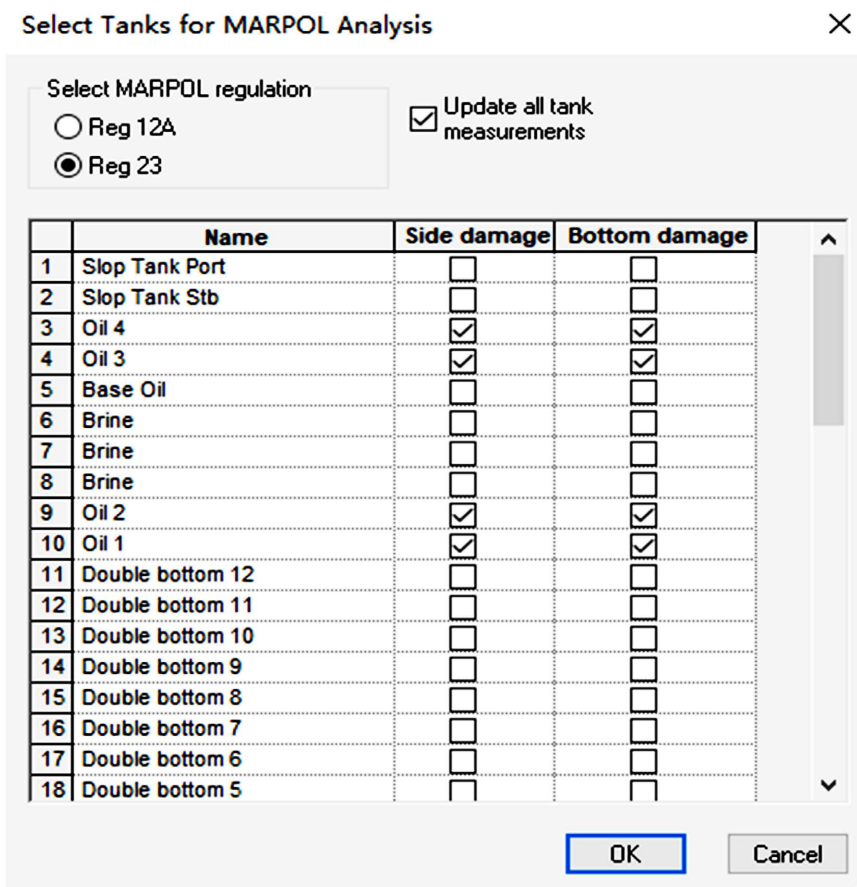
Select Tanks for MARPOL Analysis

Select MARPOL regulation
Reg 12A
Reg 23

Update all tank measurements

| | Name | Side damage | Bottom damage |
|---|---|---|---|
| 1 | Slop Tank Port | ☐ | ☐ |
| 2 | Slop Tank Stb | ☐ | ☐ |
| 3 | Oil 4 | ☑ | ☑ |
| 4 | Oil 3 | ☑ | ☑ |
| 5 | Base Oil | ☐ | ☐ |
| 6 | Brine | ☐ | ☐ |
| 7 | Brine | ☐ | ☐ |
| 8 | Brine | ☐ | ☐ |
| 9 | Oil 2 | ☑ | ☑ |
| 10 | Oil 1 | ☑ | ☑ |
| 11 | Double bottom 12 | ☐ | ☐ |
| 12 | Double bottom 11 | ☐ | ☐ |
| 13 | Double bottom 10 | ☐ | ☐ |
| 14 | Double bottom 9 | ☐ | ☐ |
| 15 | Double bottom 8 | ☐ | ☐ |
| 16 | Double bottom 7 | ☐ | ☐ |
| 17 | Double bottom 6 | ☐ | ☐ |
| 18 | Double bottom 5 | ☐ | ☐ |

OK
Cancel